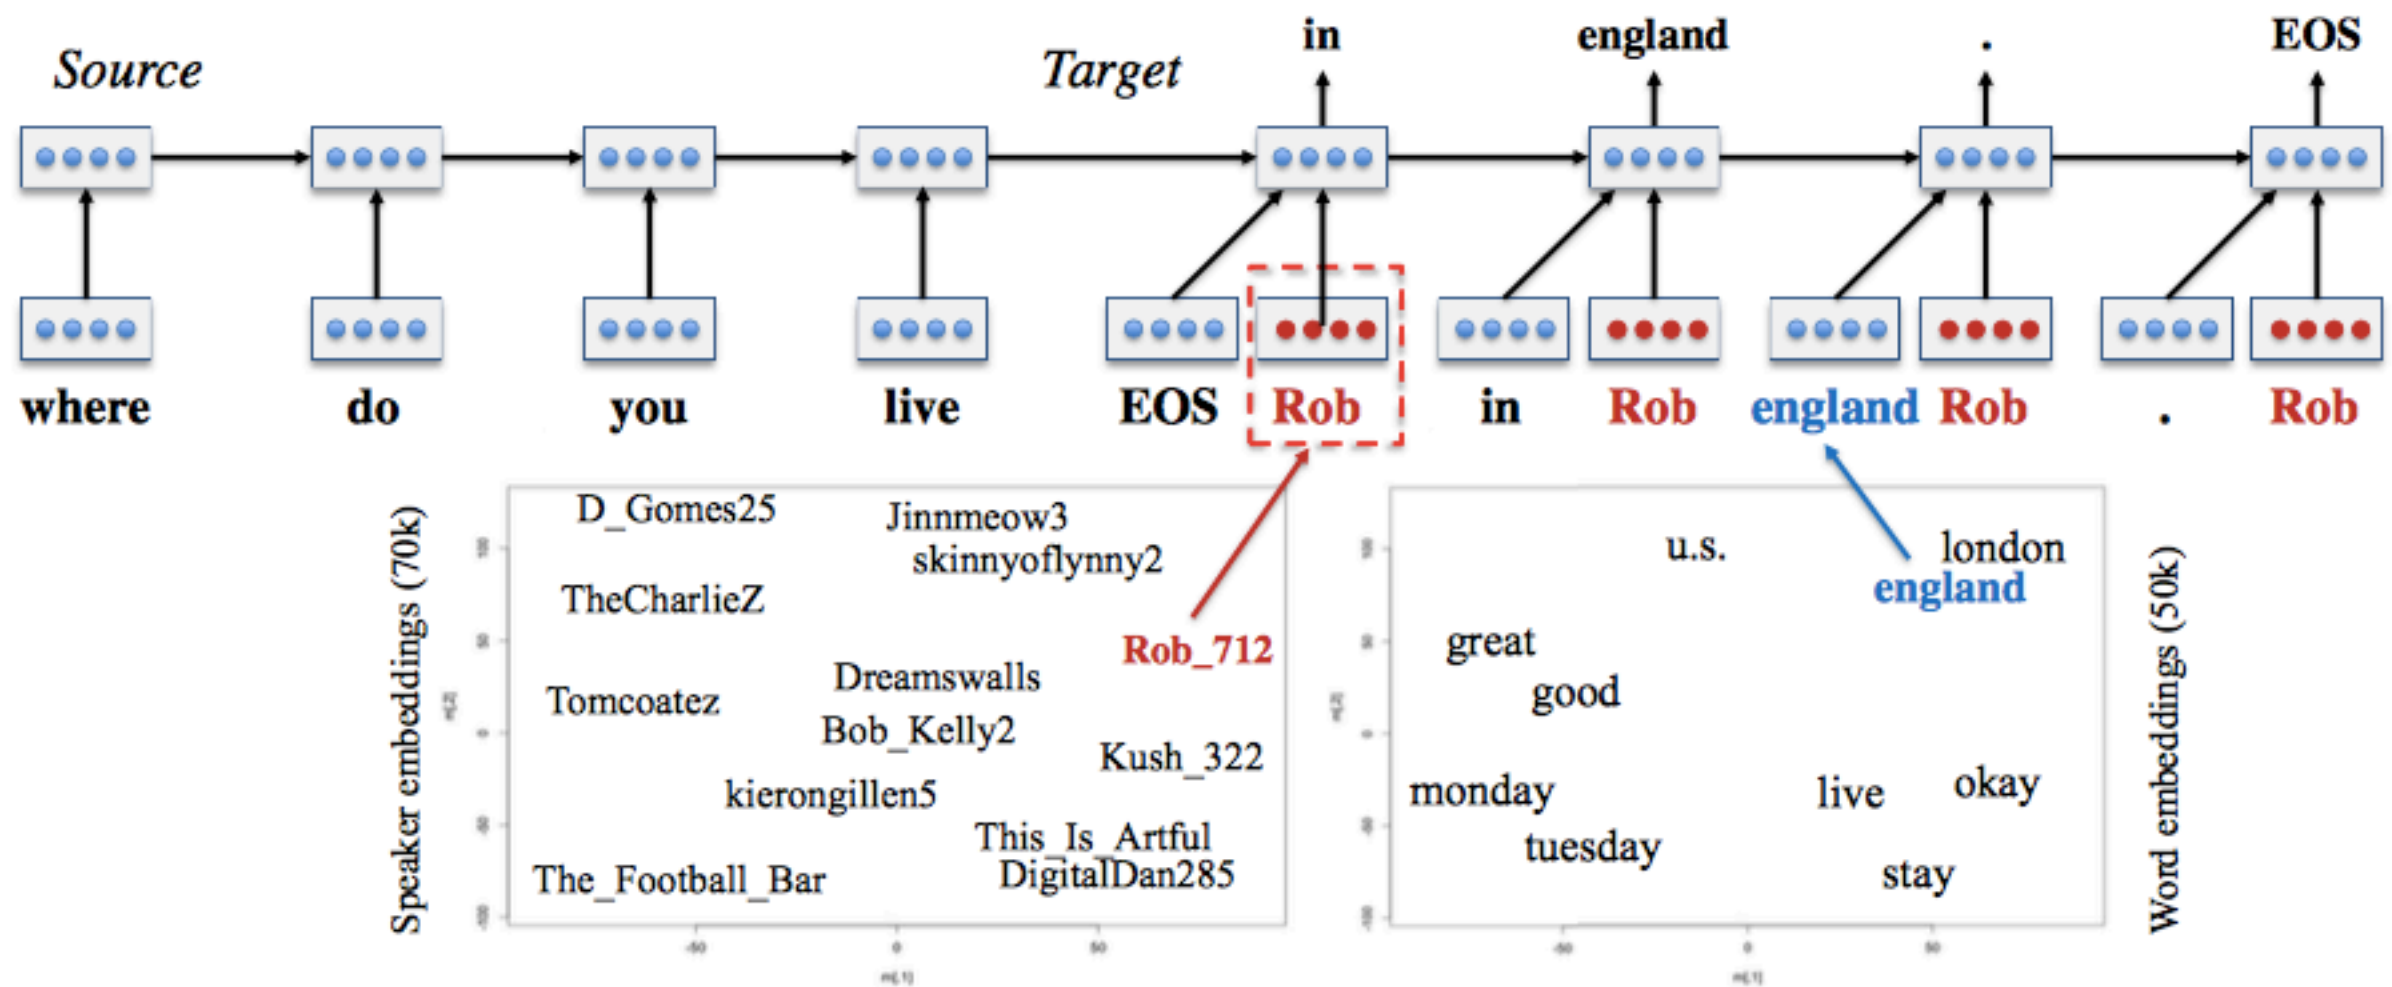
Source

Target

in england . EOS

where do you live EOS Rob in Rob england Rob . Rob

Speaker embeddings (70k)

D_Gomes25
Jinnmeow3
skinnyoflynny2
TheCharlieZ
Rob_712
Dreamswalls
Tomcoatez
Bob_Kelly2
Kush_322
kierongillen5
This_Is_Artful
DigitalDan285
The_Football_Bar

u.s.
london
england
great
good
monday
live
okay
tuesday
stay

Word embeddings (50k)